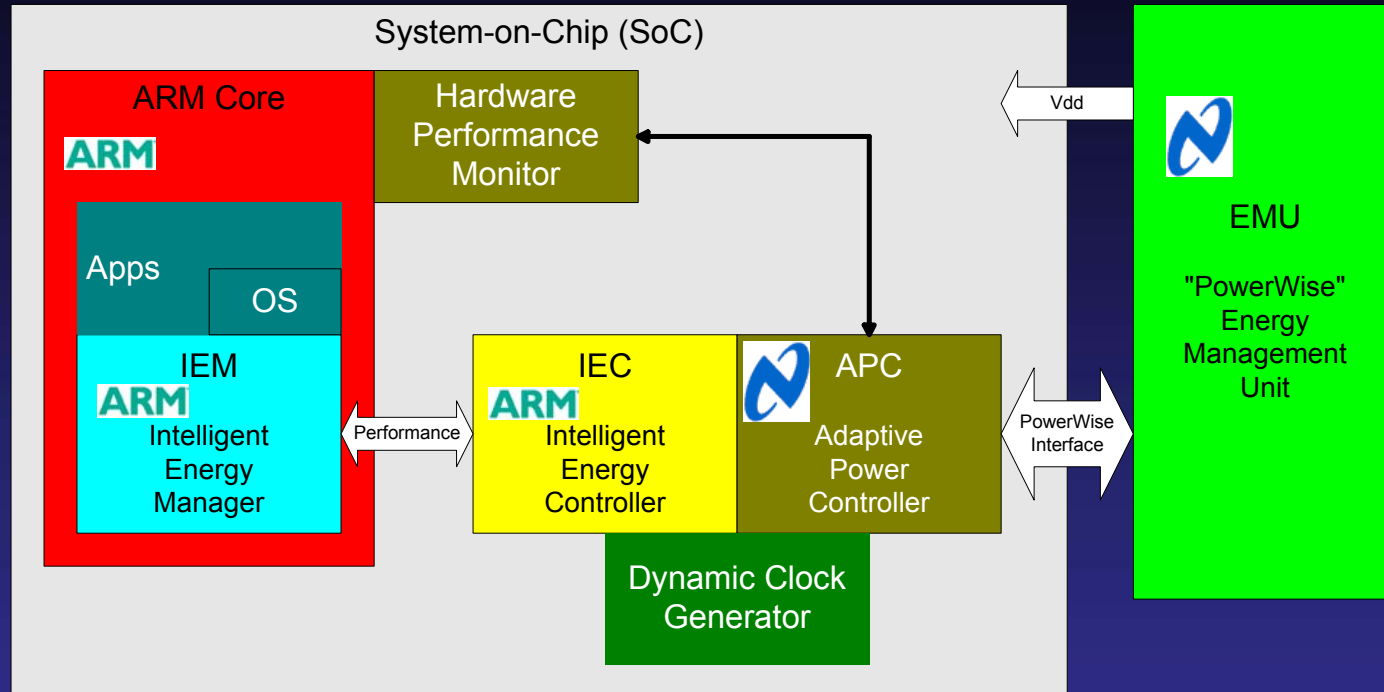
System-on-Chip (SoC)

ARM Core

ARM

Hardware Performance Monitor

Vdd

EMU

"PowerWise" Energy Management Unit

Apps

OS

IEM

ARM

Intelligent Energy Manager

Performance

IEC

ARM

Intelligent Energy Controller

APC

Adaptive Power Controller

PowerWise Interface

Dynamic Clock Generator